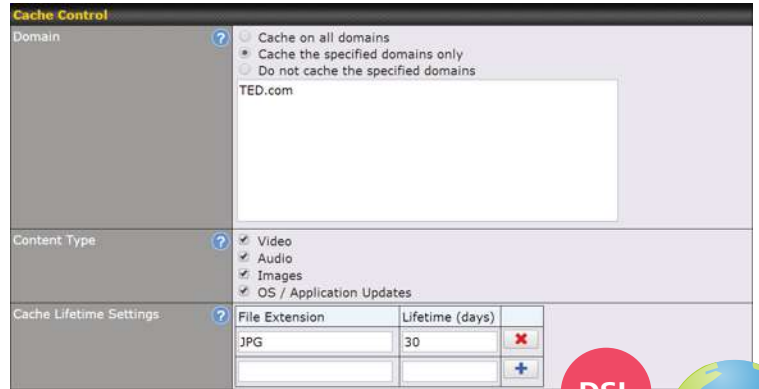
Cache Control

Domain

Cache on all domains
Cache the specified domains only
Do not cache the specified domains

TED.com

Content Type

Video
Audio
Images
OS / Application Updates

Cache Lifetime Settings

| File Extension | Lifetime (days) | |
|---|---|---|
| JPG | 30 | |
| | | |

DSL